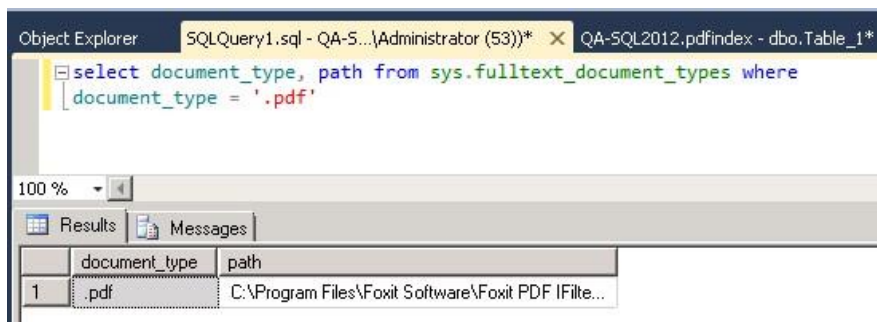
Object Explorer SQLQuery1.sql - QA-S...\Administrator (53))* × QA-SQL2012.pdfindex - dbo.Table_1*

select document_type, path from sys.fulltext_document_types where
document_type = '.pdf'

100 %

Results Messages

| | document_type | path |
|---|---|---|
| 1 | .pdf | C:\Program Files\Foxit Software\Foxit PDF IFilte... |